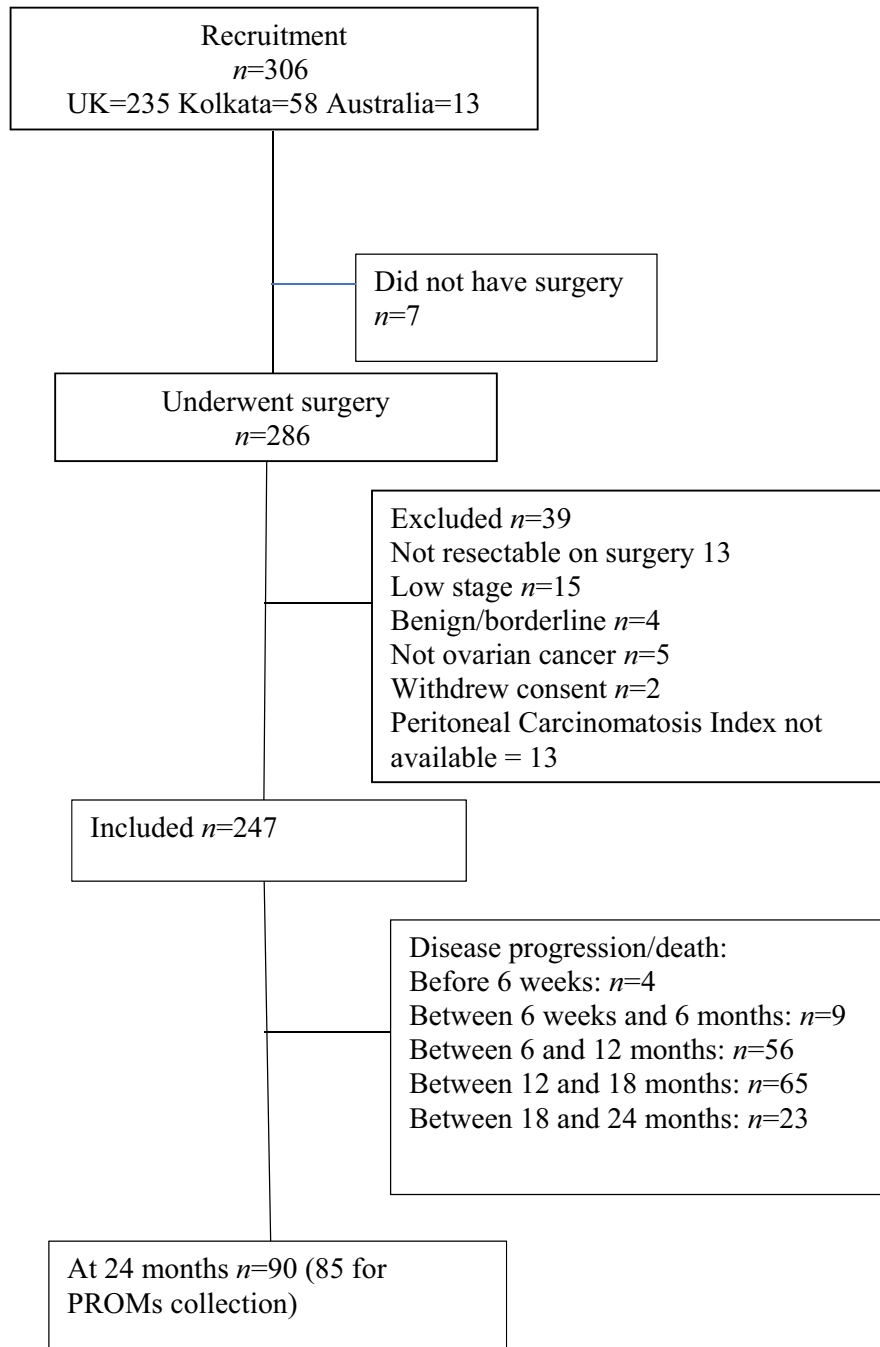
Recruitment
$n$=306
UK=235 Kolkata=58 Australia=13

Did not have surgery
$n$=7

Underwent surgery
$n$=286

Excluded $n$=39
Not resectable on surgery 13
Low stage $n$=15
Benign/borderline $n$=4
Not ovarian cancer $n$=5
Withdrew consent $n$=2
Peritoneal Carcinomatosis Index not available = 13

Included $n$=247

Disease progression/death:
Before 6 weeks: $n$=4
Between 6 weeks and 6 months: $n$=9
Between 6 and 12 months: $n$=56
Between 12 and 18 months: $n$=65
Between 18 and 24 months: $n$=23

At 24 months $n$=90 (85 for PROMs collection)